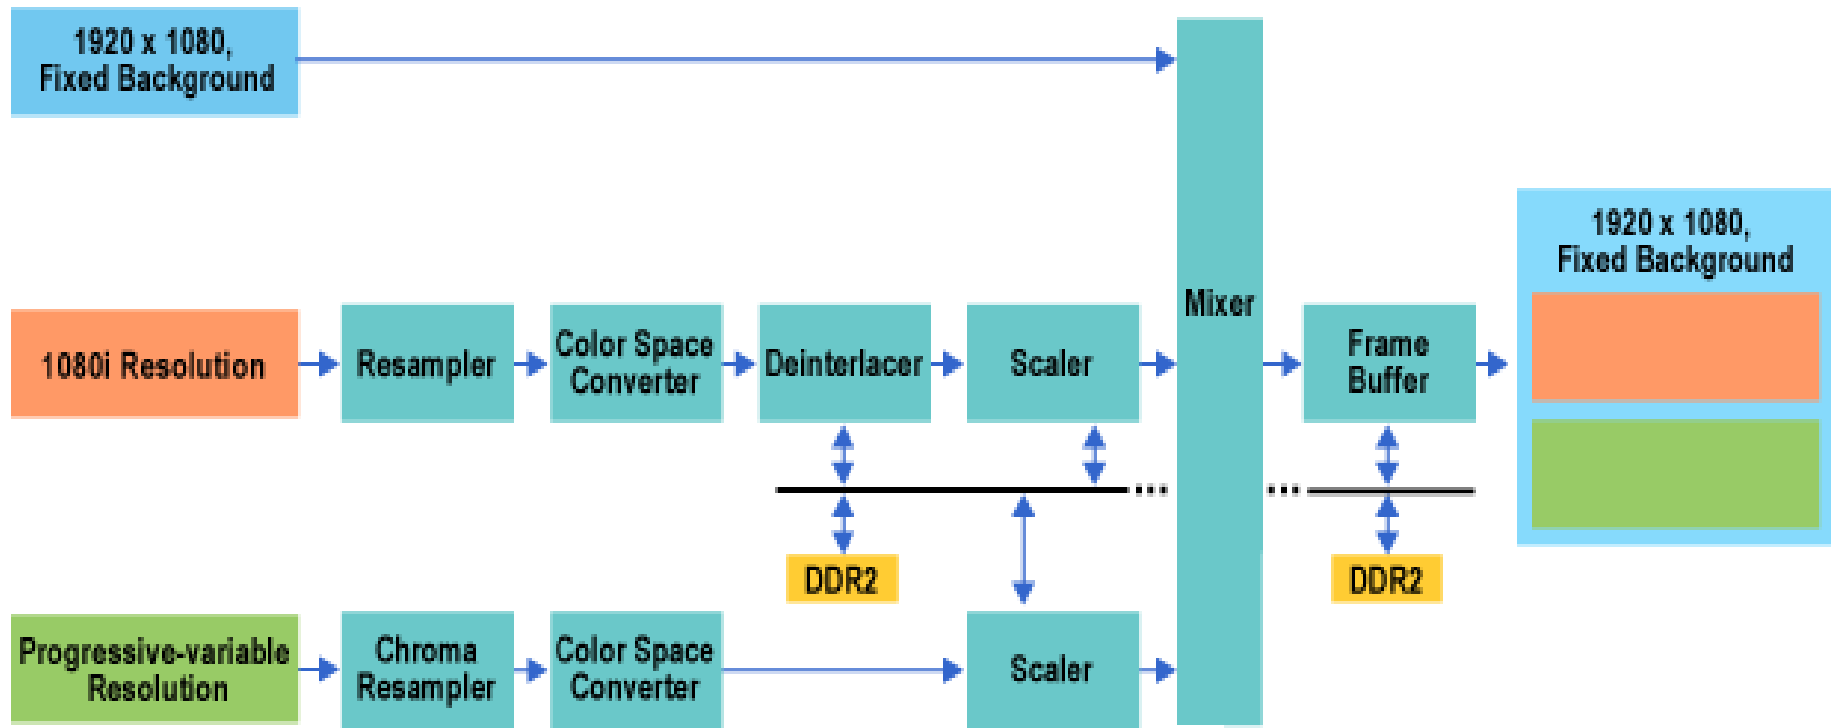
1920 x 1080, Fixed Background

1080i Resolution

Resampler

Color Space Converter

Deinterlacer

Scaler

Mixer

Frame Buffer

1920 x 1080, Fixed Background

DDR2

DDR2

Progressive-variable Resolution

Chroma Resampler

Color Space Converter

Scaler